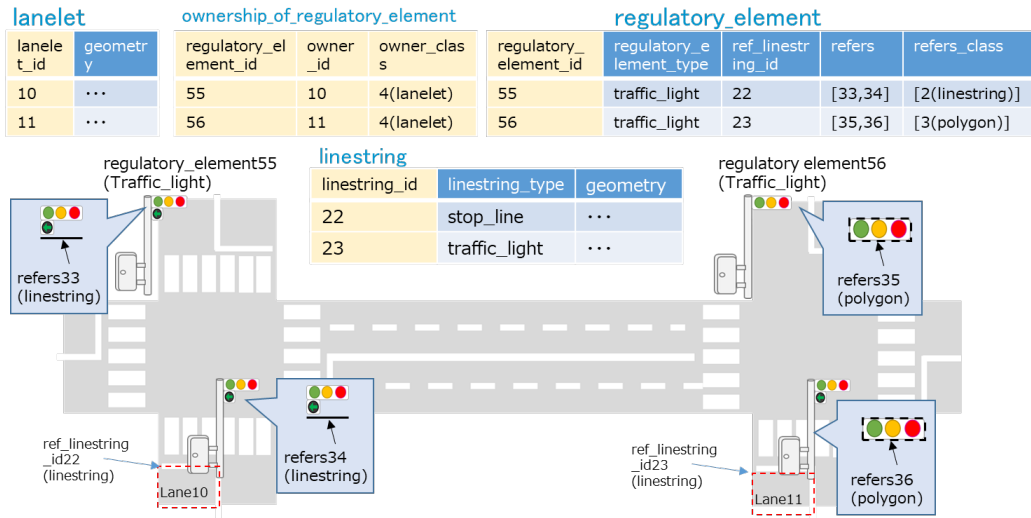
lanelet

| lanelet_id | geometry |
|---|---|
| 10 | ･･･ |
| 11 | ･･･ |

ownership_of_regulatory_element

| regulatory_element_id | owner_id | owner_class |
|---|---|---|
| 55 | 10 | 4(lanelet) |
| 56 | 11 | 4(lanelet) |

regulatory_element

| regulatory_element_id | regulatory_element_type | ref_linestring_id | refers | refers_class |
|---|---|---|---|---|
| 55 | traffic_light | 22 | [33,34] | [2(linestring)] |
| 56 | traffic_light | 23 | [35,36] | [3(polygon)] |

regulatory_element55 (Traffic_light)

linestring

| linestring_id | linestring_type | geometry |
|---|---|---|
| 22 | stop_line | ･･･ |
| 23 | traffic_light | ･･･ |

regulatory element56 (Traffic_light)

refers33 (linestring)

refers35 (polygon)

refers34 (linestring)

ref_linestring_id22 (linestring)

Lane10

refers36 (polygon)

ref_linestring_id23 (linestring)

Lane11